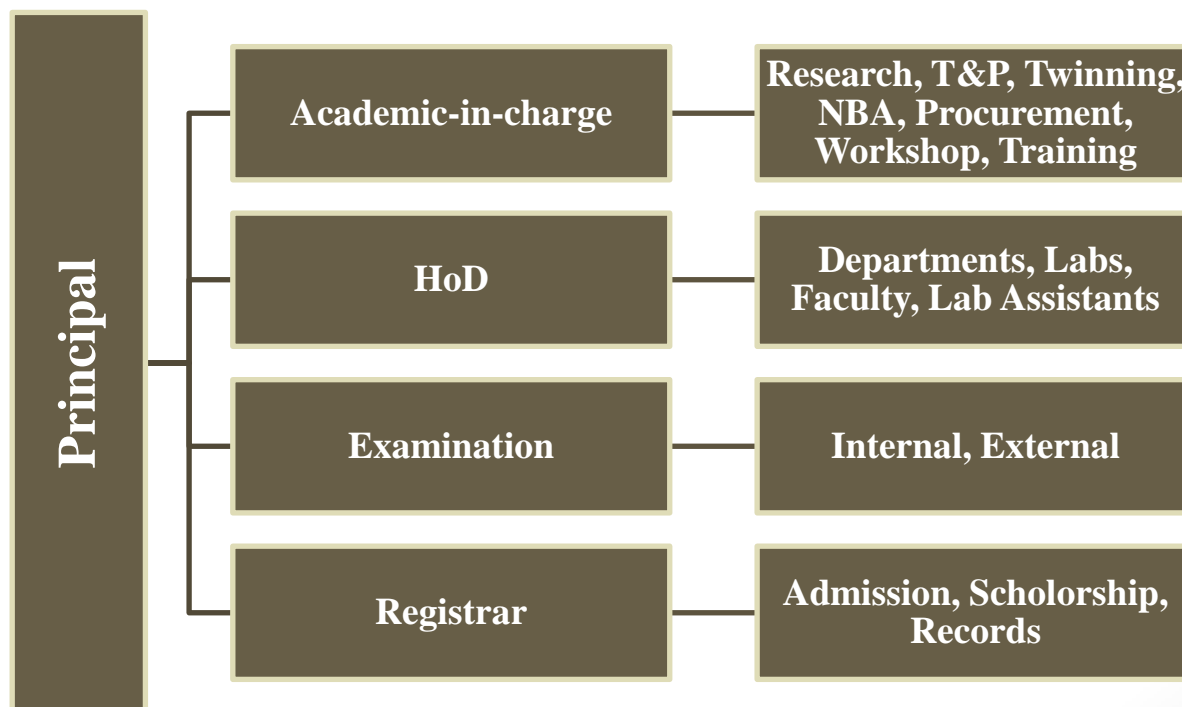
Principal

Academic-in-charge

Research, T&P, Twinning, NBA, Procurement, Workshop, Training

HoD

Departments, Labs, Faculty, Lab Assistants

Examination

Internal, External

Registrar

Admission, Scholorship, Records